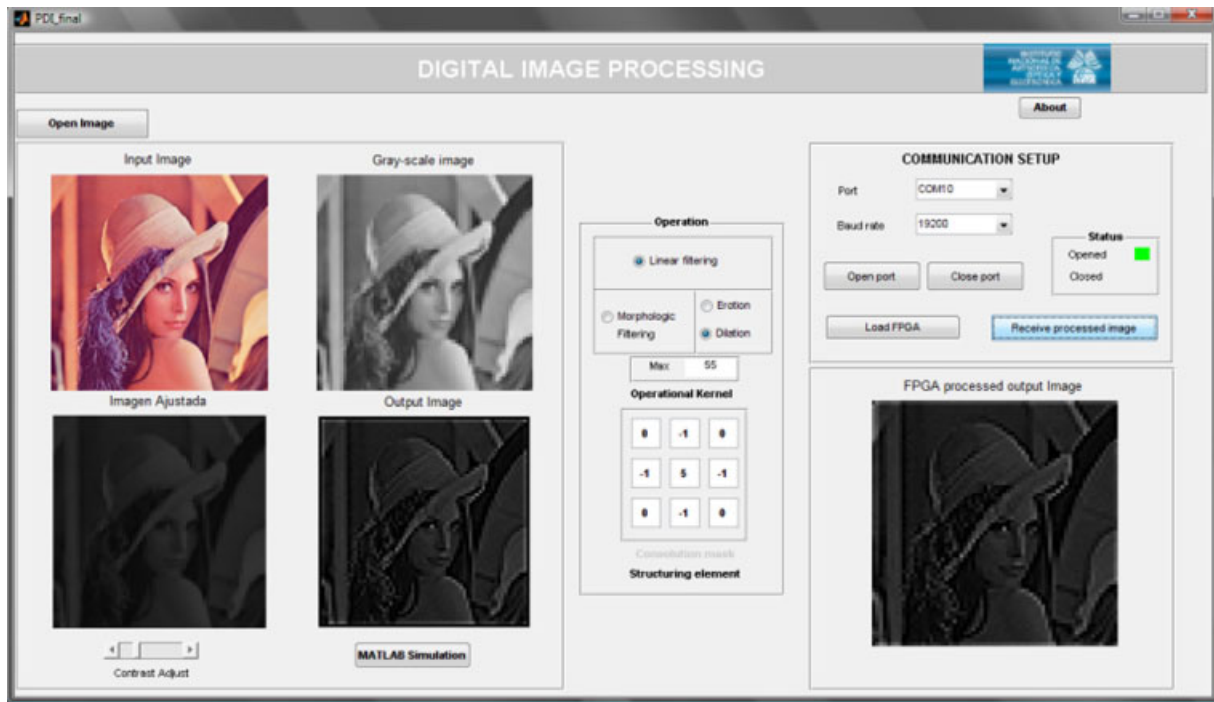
PDI_final

DIGITAL IMAGE PROCESSING

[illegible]

About

Open Image

Input Image

Gray-scale image

Imagen Ajustada

Output Image

Contrast Adjust

MATLAB Simulation

Operation

Linear filtering

Morphologic Filtering

Erotion

Dilation

Max 55

Operational Kernel

| 0 | -1 | 0 |
|---|---|---|
| -1 | 5 | -1 |
| 0 | -1 | 0 |

Convolution mask

Structuring element

COMMUNICATION SETUP

Port COM10

Baud rate 19200

Status

Opened

Closed

Open port

Close port

Load FPGA

Receive processed image

FPGA processed output Image